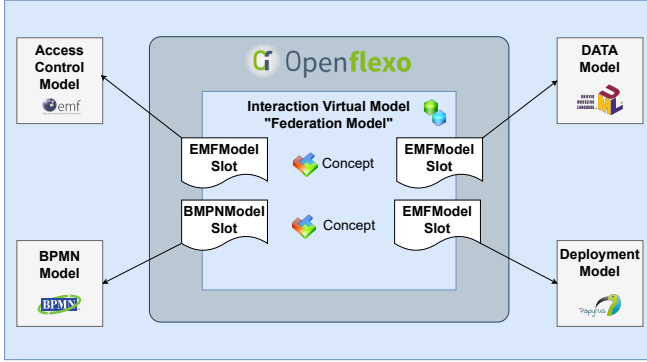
Openflexo

Access Control Model

emf

DATA Model

Interaction Virtual Model "Federation Model"

EMFModel Slot

Concept

EMFModel Slot

BMPNModel Slot

Concept

EMFModel Slot

BPMN Model

BPMN

Deployment Model

Papyrus